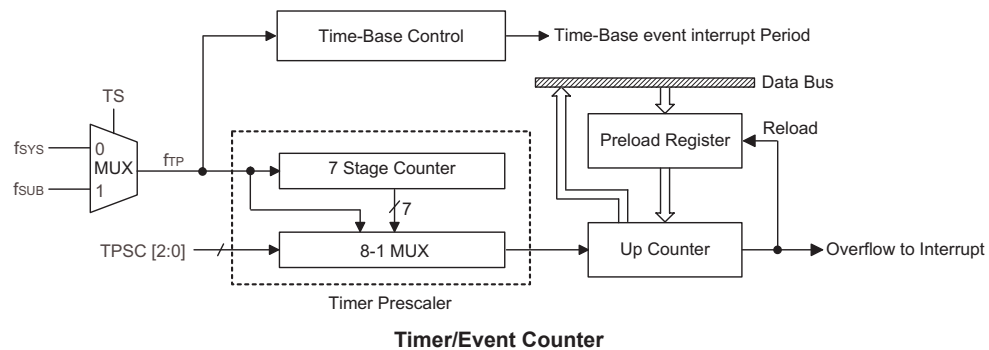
Time-Base Control

Time-Base event interrupt Period

Data Bus

TS

Preload Register

Reload

$f_{SYS}$

0

MUX

$f_{TP}$

7 Stage Counter

$f_{SUB}$

1

7

TPSC [2:0]

8-1 MUX

Up Counter

Overflow to Interrupt

Timer Prescaler

**Timer/Event Counter**